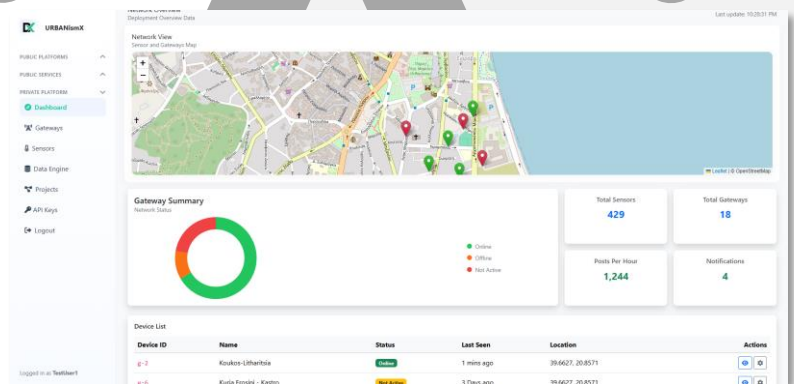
URBANismX

Network Overview
Deployment Overview Data

Last update: 10:28:51 PM

PUBLIC PLATFORMS
PUBLIC SERVICES
PRIVATE PLATFORM
Dashboard
Gateways
Sensors
Data Engine
Projects
API Keys
Logout

Network View
Sensor and Gateways Map

+
−

Leaflet | © OpenStreetMap

Gateway Summary
Network Status

Online
Offline
Not Active

Total Sensors
429

Total Gateways
18

Posts Per Hour
1,244

Notifications
4

Device List

| Device ID | Name | Status | Last Seen | Location | Actions |
|---|---|---|---|---|---|
| g-2 | Koukos-Litharitsia | Online | 1 mins ago | 39.6627, 20.8571 | |
| g-6 | Kuria Frosini - Kastro | Not Active | 3 Days ago | 39.6627, 20.8572 | |

Logged in as: TestUser1